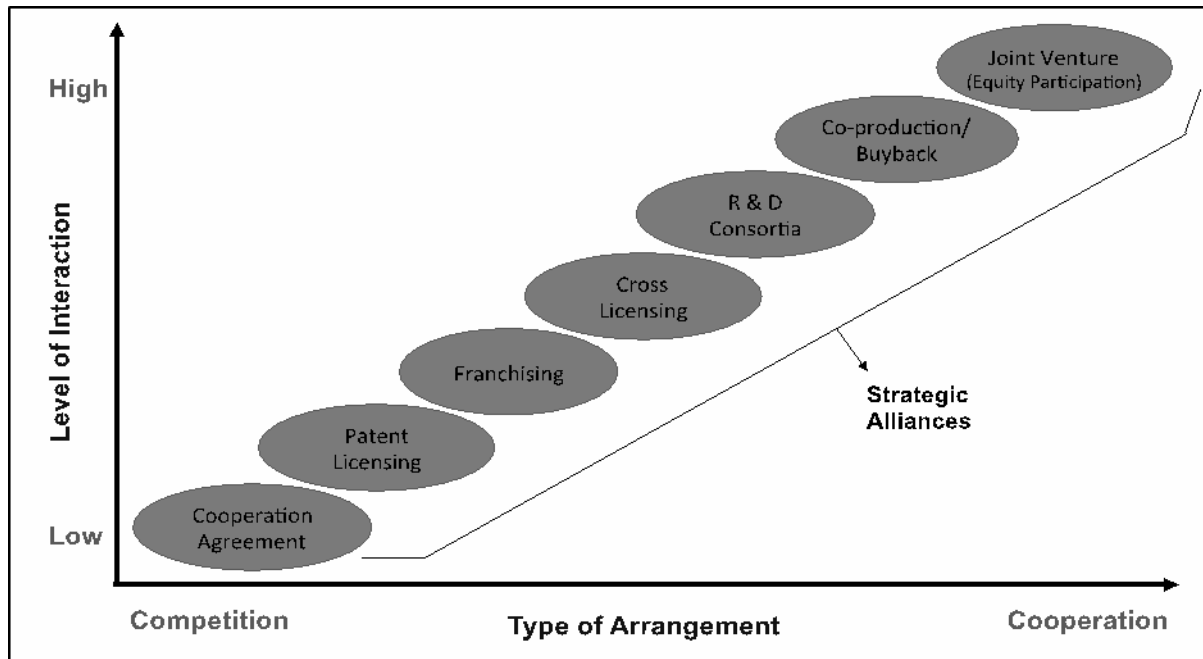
High
Level of Interaction
Low

Joint Venture
(Equity Participation)

Co-production/
Buyback

R & D
Consortia

Cross
Licensing

Franchising

Patent
Licensing

Cooperation
Agreement

Strategic
Alliances

Competition
Type of Arrangement
Cooperation